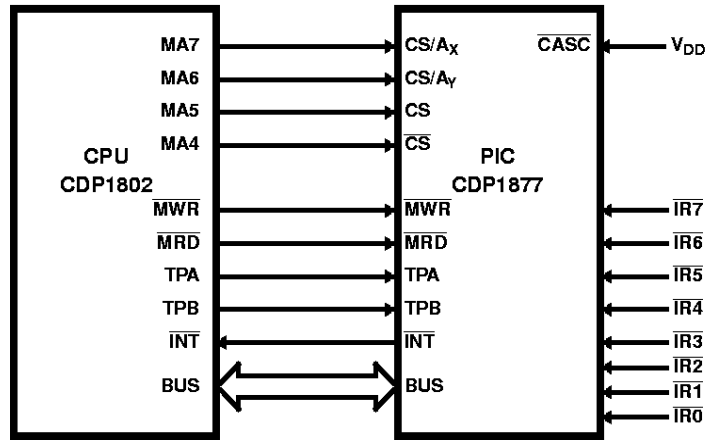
CPU
CDP1802

MA7
MA6
MA5
MA4
$\overline{MWR}$
$\overline{MRD}$
TPA
TPB
$\overline{INT}$
BUS

$CS/A_X$
$CS/A_Y$
CS
$\overline{CS}$
$\overline{MWR}$
$\overline{MRD}$
TPA
TPB
$\overline{INT}$
BUS

$\overline{CASC}$

PIC
CDP1877

$V_{DD}$

$\overline{IR7}$
$\overline{IR6}$
$\overline{IR5}$
$\overline{IR4}$
$\overline{IR3}$
$\overline{IR2}$
$\overline{IR1}$
$\overline{IR0}$